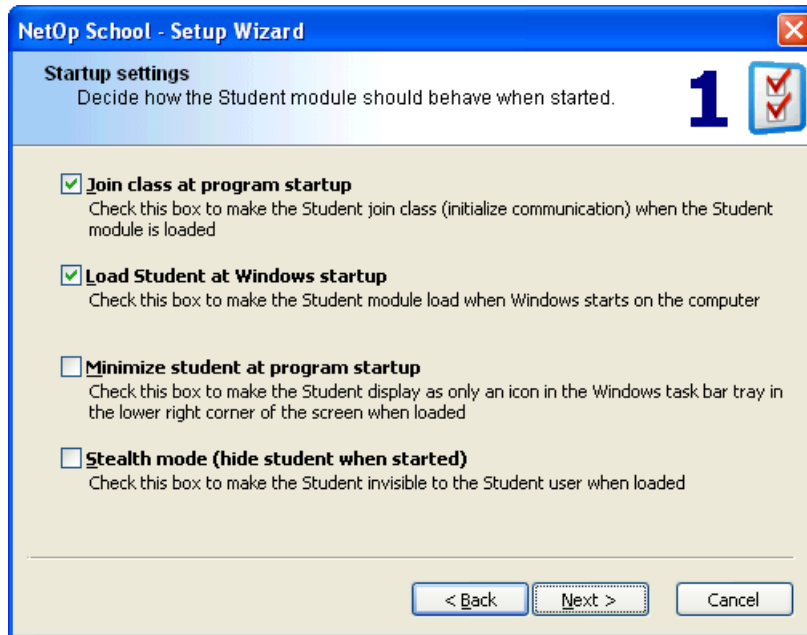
NetOp School - Setup Wizard

Startup settings
Decide how the Student module should behave when started.

1

Join class at program startup
Check this box to make the Student join class (initialize communication) when the Student module is loaded

Load Student at Windows startup
Check this box to make the Student module load when Windows starts on the computer

Minimize student at program startup
Check this box to make the Student display as only an icon in the Windows task bar tray in the lower right corner of the screen when loaded

Stealth mode (hide student when started)
Check this box to make the Student invisible to the Student user when loaded

< Back
Next >
Cancel